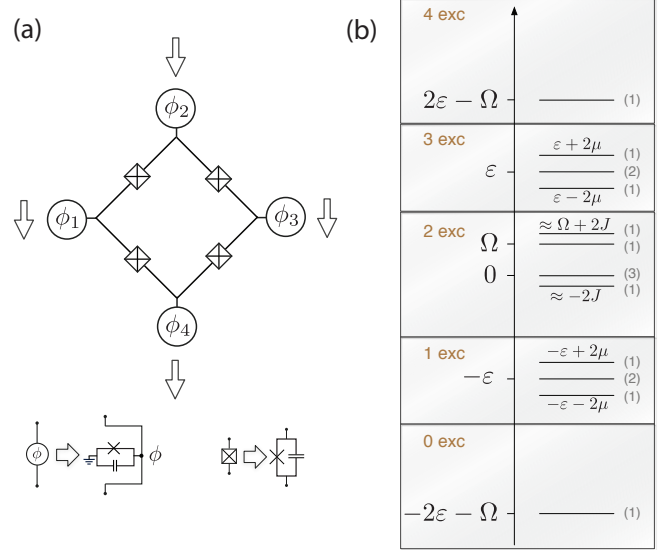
(a)

$\phi_2$

$\phi_1$

$\phi_3$

$\phi_4$

$\phi$

$\phi$

(b)

4 exc

$2\varepsilon - \Omega$ (1)

3 exc

$\varepsilon + 2\mu$ (1)

$\varepsilon$ (2)

$\varepsilon - 2\mu$ (1)

2 exc

$\approx \Omega + 2J$ (1)

$\Omega$ (1)

$0$ (3)

$\approx -2J$ (1)

1 exc

$-\varepsilon + 2\mu$ (1)

$-\varepsilon$ (2)

$-\varepsilon - 2\mu$ (1)

0 exc

$-2\varepsilon - \Omega$ (1)